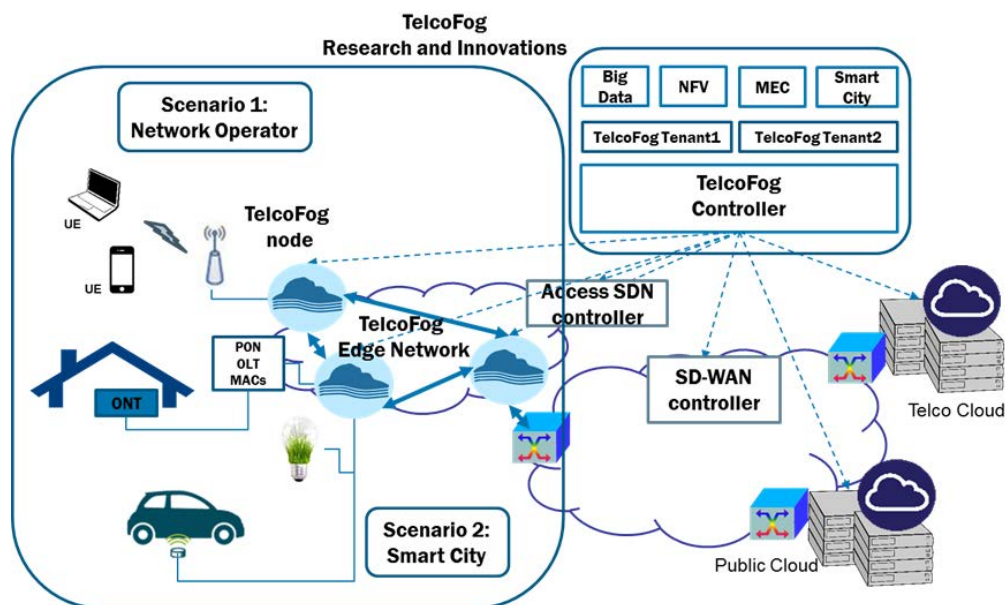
TelcoFog
Research and Innovations

Scenario 1:
Network Operator

Big Data

NFV

MEC

Smart City

TelcoFog Tenant1

TelcoFog Tenant2

TelcoFog Controller

UE

UE

TelcoFog node

Access SDN controller

TelcoFog Edge Network

PON OLT MACs

ONT

SD-WAN controller

Telco Cloud

Scenario 2:
Smart City

Public Cloud